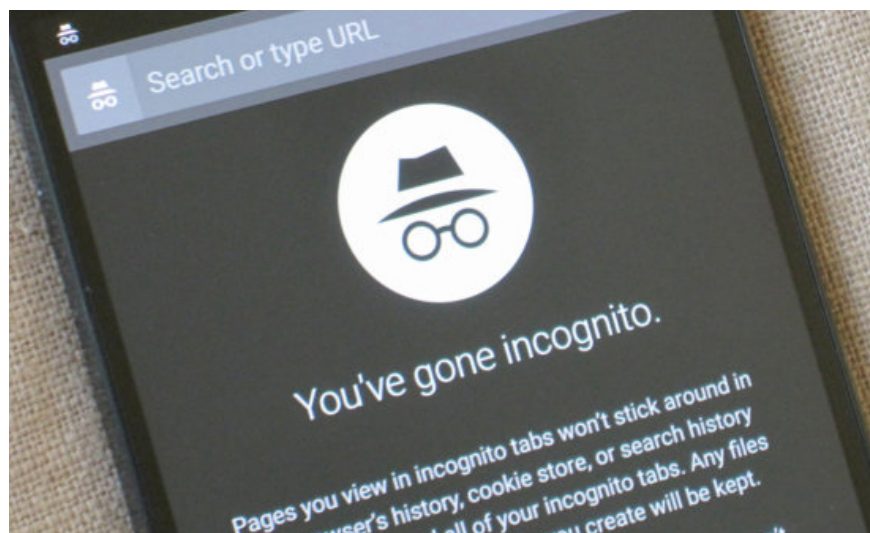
Search or type URL

You've gone incognito.

Pages you view in incognito tabs won't stick around in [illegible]wser's history, cookie store, or search history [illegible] all of your incognito tabs. Any files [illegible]u create will be kept.